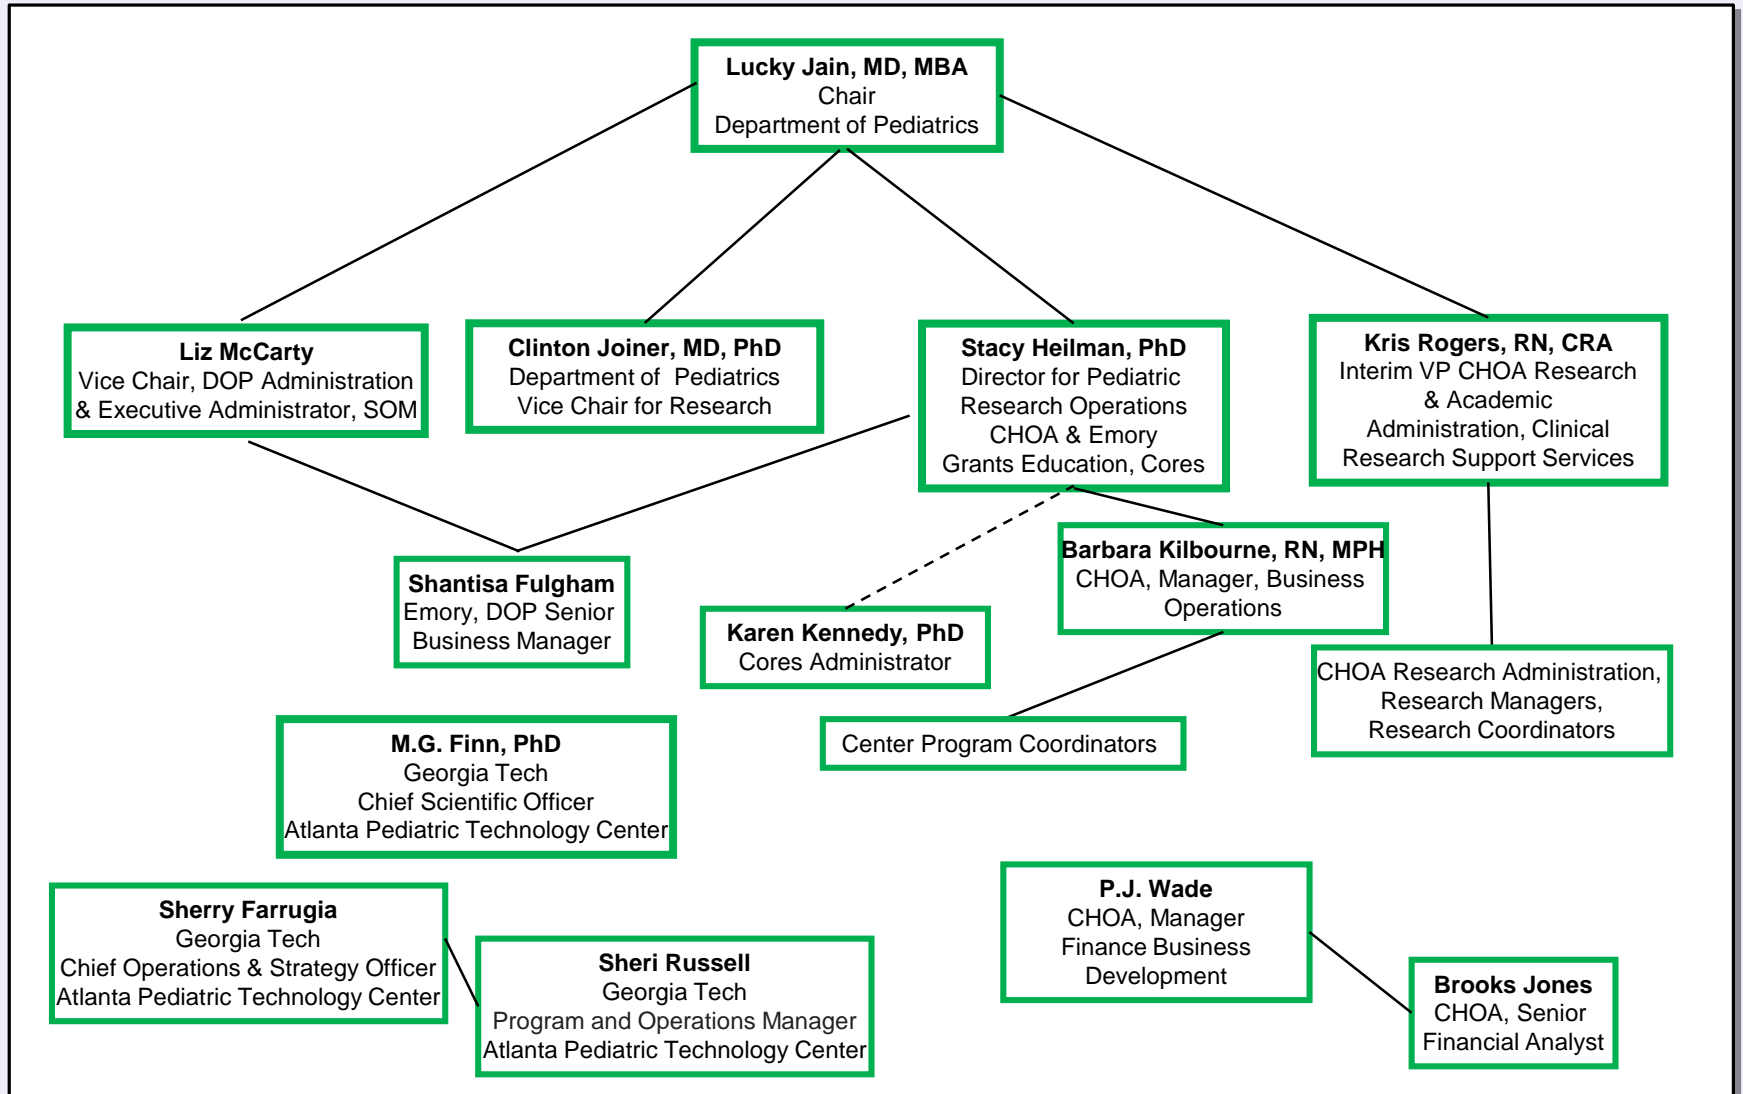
**Lucky Jain, MD, MBA**
Chair
Department of Pediatrics

**Liz McCarty**
Vice Chair, DOP Administration & Executive Administrator, SOM

**Clinton Joiner, MD, PhD**
Department of Pediatrics
Vice Chair for Research

**Stacy Heilman, PhD**
Director for Pediatric Research Operations
CHOA & Emory
Grants Education, Cores

**Kris Rogers, RN, CRA**
Interim VP CHOA Research & Academic Administration, Clinical Research Support Services

**Shantisa Fulgham**
Emory, DOP Senior Business Manager

**Barbara Kilbourne, RN, MPH**
CHOA, Manager, Business Operations

**Karen Kennedy, PhD**
Cores Administrator

CHOA Research Administration, Research Managers, Research Coordinators

**M.G. Finn, PhD**
Georgia Tech
Chief Scientific Officer
Atlanta Pediatric Technology Center

Center Program Coordinators

**P.J. Wade**
CHOA, Manager
Finance Business Development

**Sherry Farrugia**
Georgia Tech
Chief Operations & Strategy Officer
Atlanta Pediatric Technology Center

**Sheri Russell**
Georgia Tech
Program and Operations Manager
Atlanta Pediatric Technology Center

**Brooks Jones**
CHOA, Senior Financial Analyst